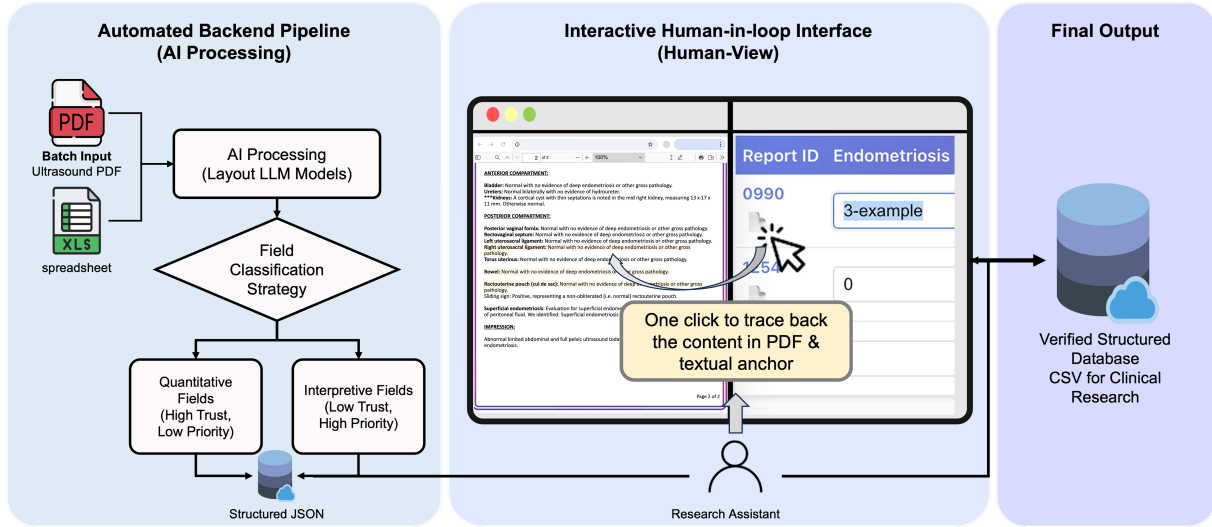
Automated Backend Pipeline
(AI Processing)

PDF

Batch Input
Ultrasound PDF

XLS

spreadsheet

AI Processing
(Layout LLM Models)

Field
Classification
Strategy

Quantitative
Fields
(High Trust,
Low Priority)

Interpretive Fields
(Low Trust,
High Priority)

Structured JSON

Interactive Human-in-loop Interface
(Human-View)

2 of 2 100%

ANTERIOR COMPARTMENT:

Bladder: Normal with no evidence of deep endometriosis or other gross pathology.
Ureters: Normal bilaterally with no evidence of hydroureter.
***Kidneys: A cortical cyst with thin septations is noted in the mid right kidney, measuring 13 x 17 x 11 mm. Otherwise normal.

POSTERIOR COMPARTMENT:

Posterior vaginal fornix: Normal with no evidence of deep endometriosis or other gross pathology.
Rectovaginal septum: Normal with no evidence of deep endometriosis or other gross pathology.
Left uterosacral ligament: Normal with no evidence of deep endometriosis or other gross pathology.
Right uterosacral ligament: Normal with no evidence of deep endometriosis or other gross pathology.
Torus uterinus: Normal with no evidence of deep endo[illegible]sis or other gross pathology.

Bowel: Normal with no evidence of deep endometriosis o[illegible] gross pathology.

Rectouterine pouch (cul de sac): Normal with no evidence of deep e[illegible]triosis or other gross pathology.
Sliding sign: Positive, representing a non-obliterated (i.e. normal) rectouterine pouch.

Superficial endometriosis: Evaluation for superficial endome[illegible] of peritoneal fluid. We identified: Superficial endometriosis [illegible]

IMPRESSION:

Abnormal limited abdominal and full pelvic ultrasound toda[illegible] endometriosis.

Page 2 of 2

Report ID
Endometriosis

0990
3-example

1254
0

One click to trace back the content in PDF & textual anchor

Research Assistant

Final Output

Verified Structured Database
CSV for Clinical Research